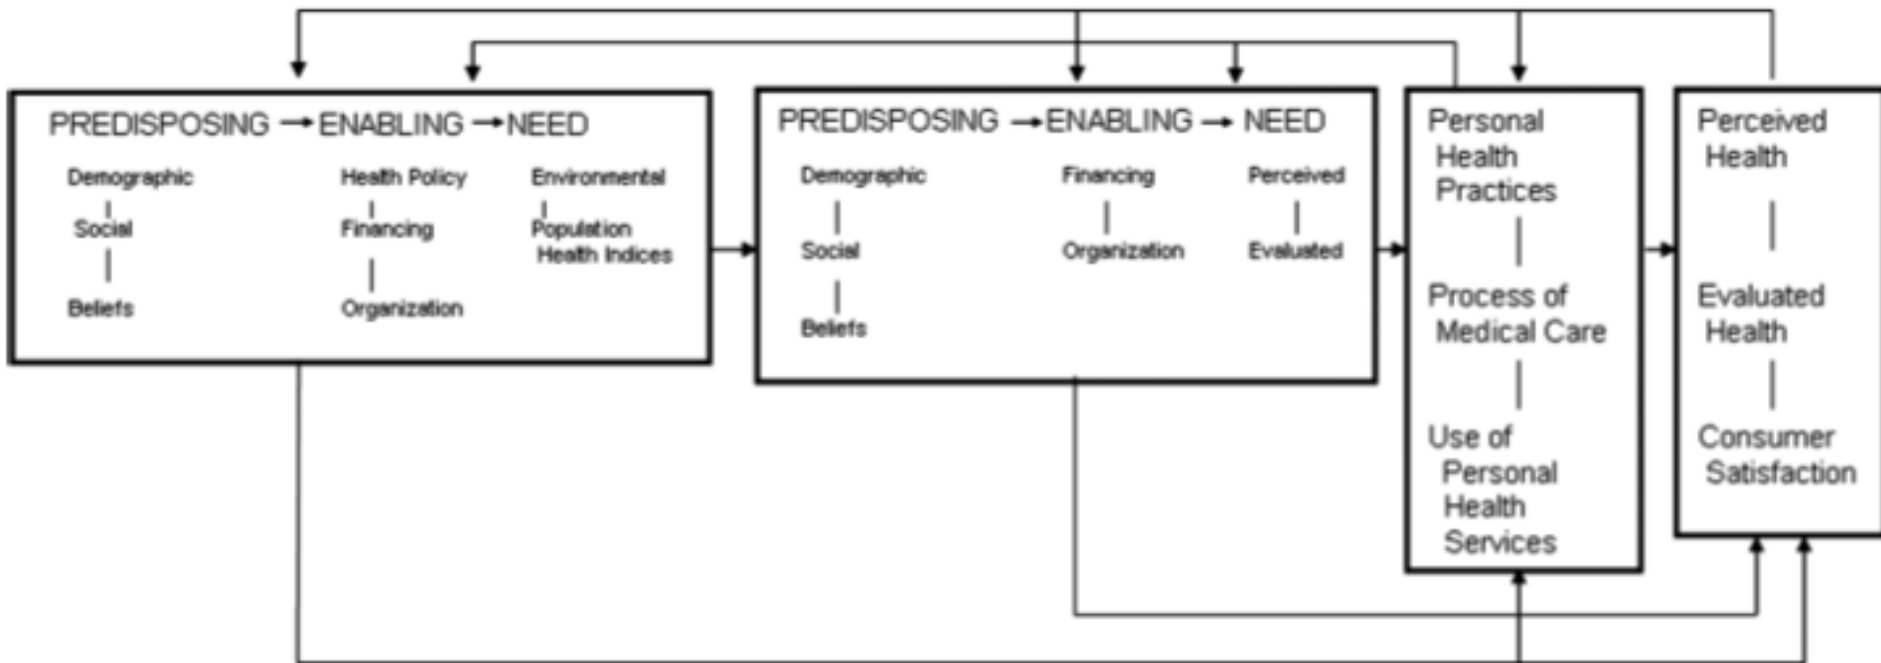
PREDISPOSING → ENABLING → NEED

Demographic
Social
Beliefs

Health Policy
Financing
Organization

Environmental
Population Health Indices

PREDISPOSING → ENABLING → NEED

Demographic
Social
Beliefs

Financing
Organization

Perceived
Evaluated

Personal Health Practices
Process of Medical Care
Use of Personal Health Services

Perceived Health
Evaluated Health
Consumer Satisfaction